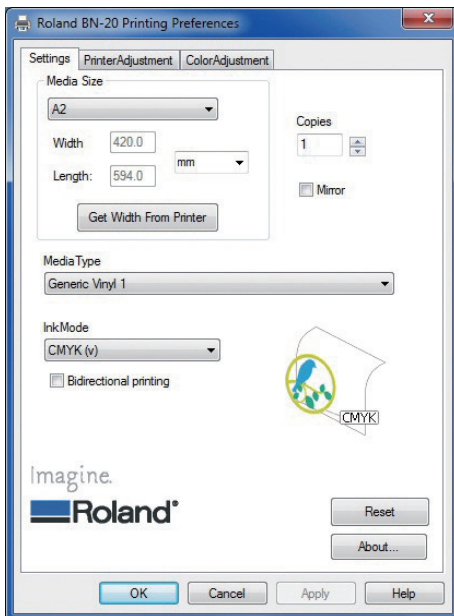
Roland BN-20 Printing Preferences

Settings | PrinterAdjustment | ColorAdjustment

Media Size
A2
Width 420.0
Length: 594.0
mm
Get Width From Printer

Copies
1
Mirror

MediaType
Generic Vinyl 1

InkMode
CMYK (v)
Bidirectional printing

CMYK

Imagine.
Roland®

Reset
About...

OK Cancel Apply Help